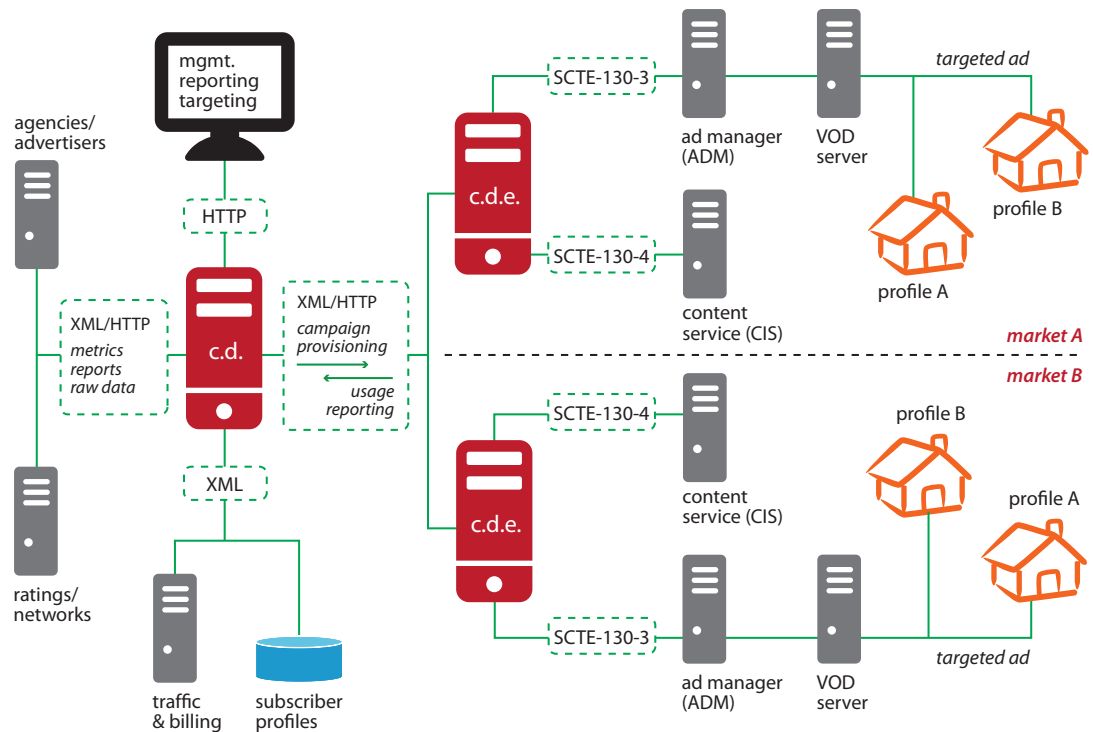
mgmt.
reporting
targeting

agencies/
advertisers

HTTP

XML/HTTP
metrics
reports
raw data

c.d.

XML/HTTP
campaign
provisioning
usage
reporting

XML

ratings/
networks

traffic
& billing

subscriber
profiles

SCTE-130-3

c.d.e.

SCTE-130-4

ad manager
(ADM)

VOD
server

targeted ad

profile B

profile A

content
service (CIS)

market A

market B

SCTE-130-4

content
service (CIS)

profile B

profile A

c.d.e.

SCTE-130-3

ad manager
(ADM)

VOD
server

targeted ad